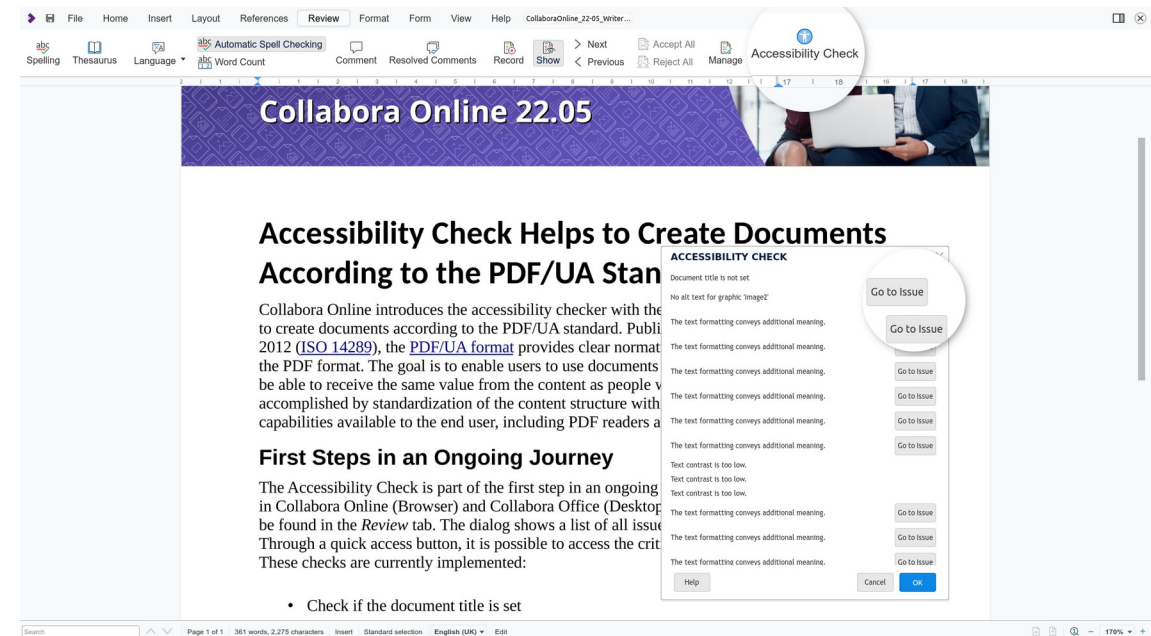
File Home Insert Layout References Review Format Form View Help CollaboraOnline_22-05_Writer...

Spelling Thesaurus Language Automatic Spell Checking Word Count Comment Resolved Comments Record Show Next Previous Accept All Reject All Manage Accessibility Check

Collabora Online 22.05

Accessibility Check Helps to Create Documents According to the PDF/UA Stan

Collabora Online introduces the accessibility checker with the to create documents according to the PDF/UA standard. Publi 2012 (ISO 14289), the PDF/UA format provides clear normat the PDF format. The goal is to enable users to use documents be able to receive the same value from the content as people v accomplished by standardization of the content structure with capabilities available to the end user, including PDF readers a

First Steps in an Ongoing Journey

The Accessibility Check is part of the first step in an ongoing in Collabora Online (Browser) and Collabora Office (Desktop be found in the Review tab. The dialog shows a list of all issue Through a quick access button, it is possible to access the crit These checks are currently implemented:

• Check if the document title is set

ACCESSIBILITY CHECK

Document title is not set

No alt text for graphic 'Image2' Go to Issue

The text formatting conveys additional meaning. Go to Issue

The text formatting conveys additional meaning.

The text formatting conveys additional meaning. Go to Issue

The text formatting conveys additional meaning. Go to Issue

The text formatting conveys additional meaning. Go to Issue

The text formatting conveys additional meaning. Go to Issue

Text contrast is too low.
Text contrast is too low.
Text contrast is too low.

The text formatting conveys additional meaning. Go to Issue

The text formatting conveys additional meaning. Go to Issue

The text formatting conveys additional meaning. Go to Issue

Help Cancel OK

Search Page 1 of 1 361 words, 2,275 characters Insert Standard selection English (UK) Edit 170%